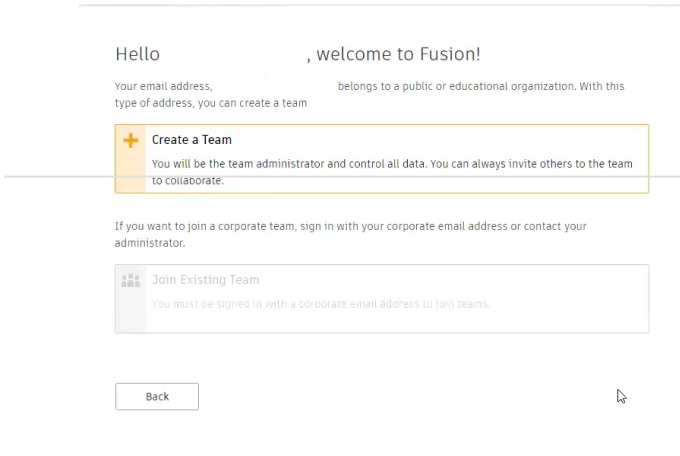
Hello , welcome to Fusion!

Your email address, belongs to a public or educational organization. With this type of address, you can create a team

Create a Team

You will be the team administrator and control all data. You can always invite others to the team to collaborate.

If you want to join a corporate team, sign in with your corporate email address or contact your administrator.

Join Existing Team

You must be signed in with a corporate email address to join teams.

Back